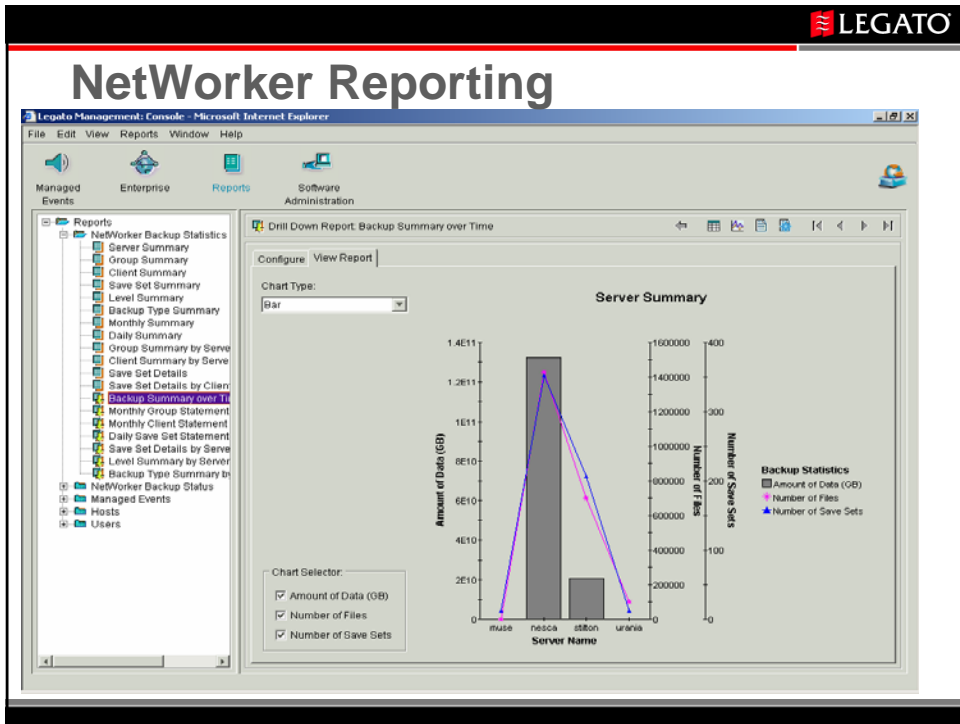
LEGATO

NetWorker Reporting

Legato Management: Console - Microsoft Internet Explorer

File Edit View Reports Window Help

Managed Events
Enterprise
Reports
Software Administration

Reports
NetWorker Backup Statistics
Server Summary
Group Summary
Client Summary
Save Set Summary
Level Summary
Backup Type Summary
Monthly Summary
Daily Summary
Group Summary by Serve
Client Summary by Serve
Save Set Details
Save Set Details by Clien
Backup Summary over Ti
Monthly Group Statement
Monthly Client Statement
Daily Save Set Statement
Save Set Details by Serve
Level Summary by Server
Backup Type Summary b
NetWorker Backup Status
Managed Events
Hosts
Users

Drill Down Report: Backup Summary over Time

Configure View Report

Chart Type:
Bar

Server Summary

1.4E11
1.2E11
1E11
8E10
6E10
4E10
2E10
0

Amount of Data (GB)

1600000
1400000
1200000
1000000
800000
600000
400000
200000
0

Number of Files

400
300
200
100
0

Number of Save Sets

muse nesca stilton urania
Server Name

Backup Statistics
Amount of Data (GB)
Number of Files
Number of Save Sets

Chart Selector:
Amount of Data (GB)
Number of Files
Number of Save Sets